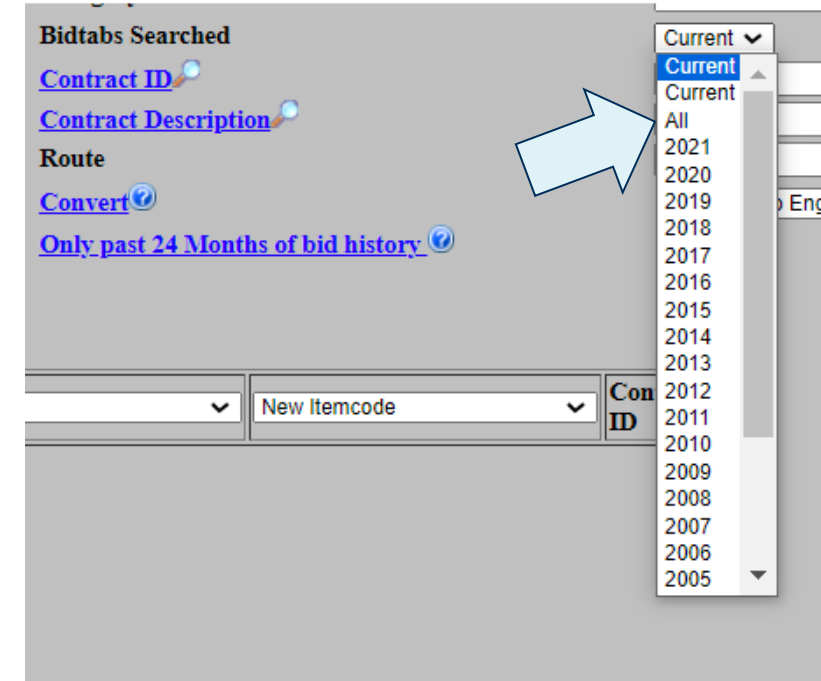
Bidtabs Searched

Current

Current
Current
All
2021
2020
2019
2018
2017
2016
2015
2014
2013
2012
2011
2010
2009
2008
2007
2006
2005

Contract ID

Contract Description

Route

Convert

o Eng

Only past 24 Months of bid history

New Itemcode

Con
ID